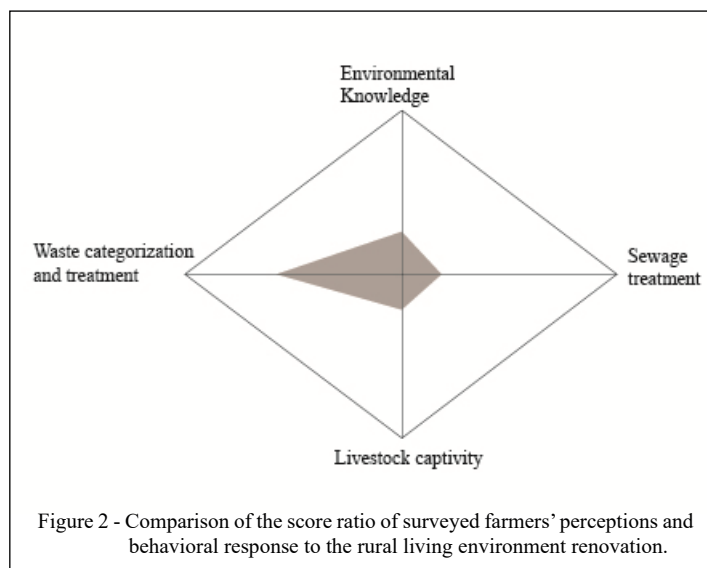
Environmental Knowledge

Waste categorization and treatment

Sewage treatment

Livestock captivity

Figure 2 - Comparison of the score ratio of surveyed farmers' perceptions and behavioral response to the rural living environment renovation.